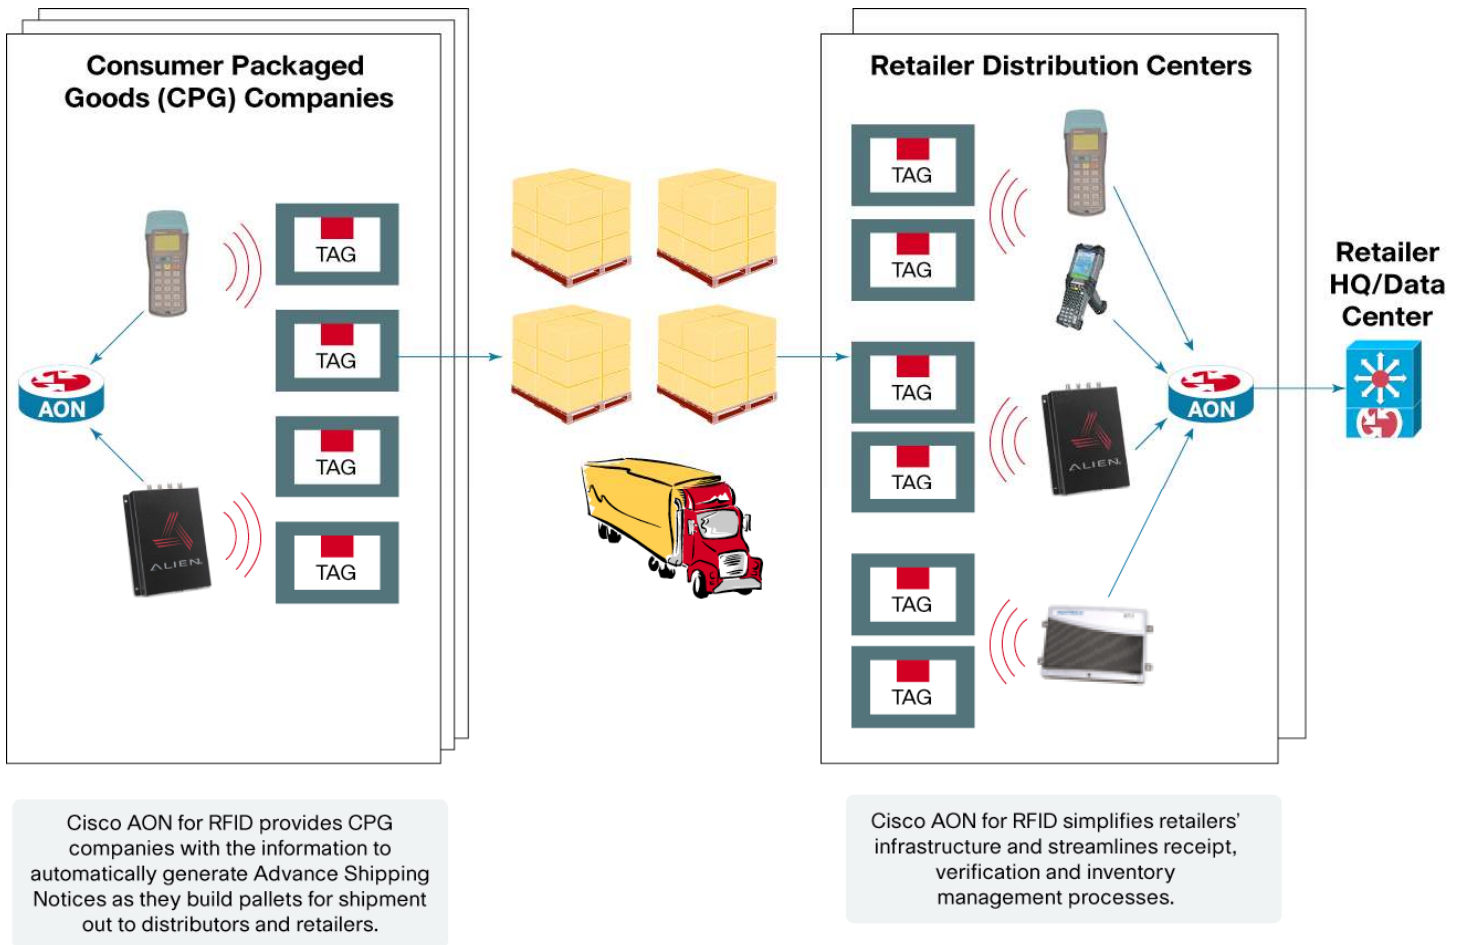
Consumer Packaged Goods (CPG) Companies

TAG

TAG

TAG

TAG

AON

ALIEN

Retailer Distribution Centers

TAG

TAG

TAG

TAG

TAG

TAG

ALIEN

AON

Retailer HQ/Data Center

Cisco AON for RFID provides CPG companies with the information to automatically generate Advance Shipping Notices as they build pallets for shipment out to distributors and retailers.

Cisco AON for RFID simplifies retailers' infrastructure and streamlines receipt, verification and inventory management processes.